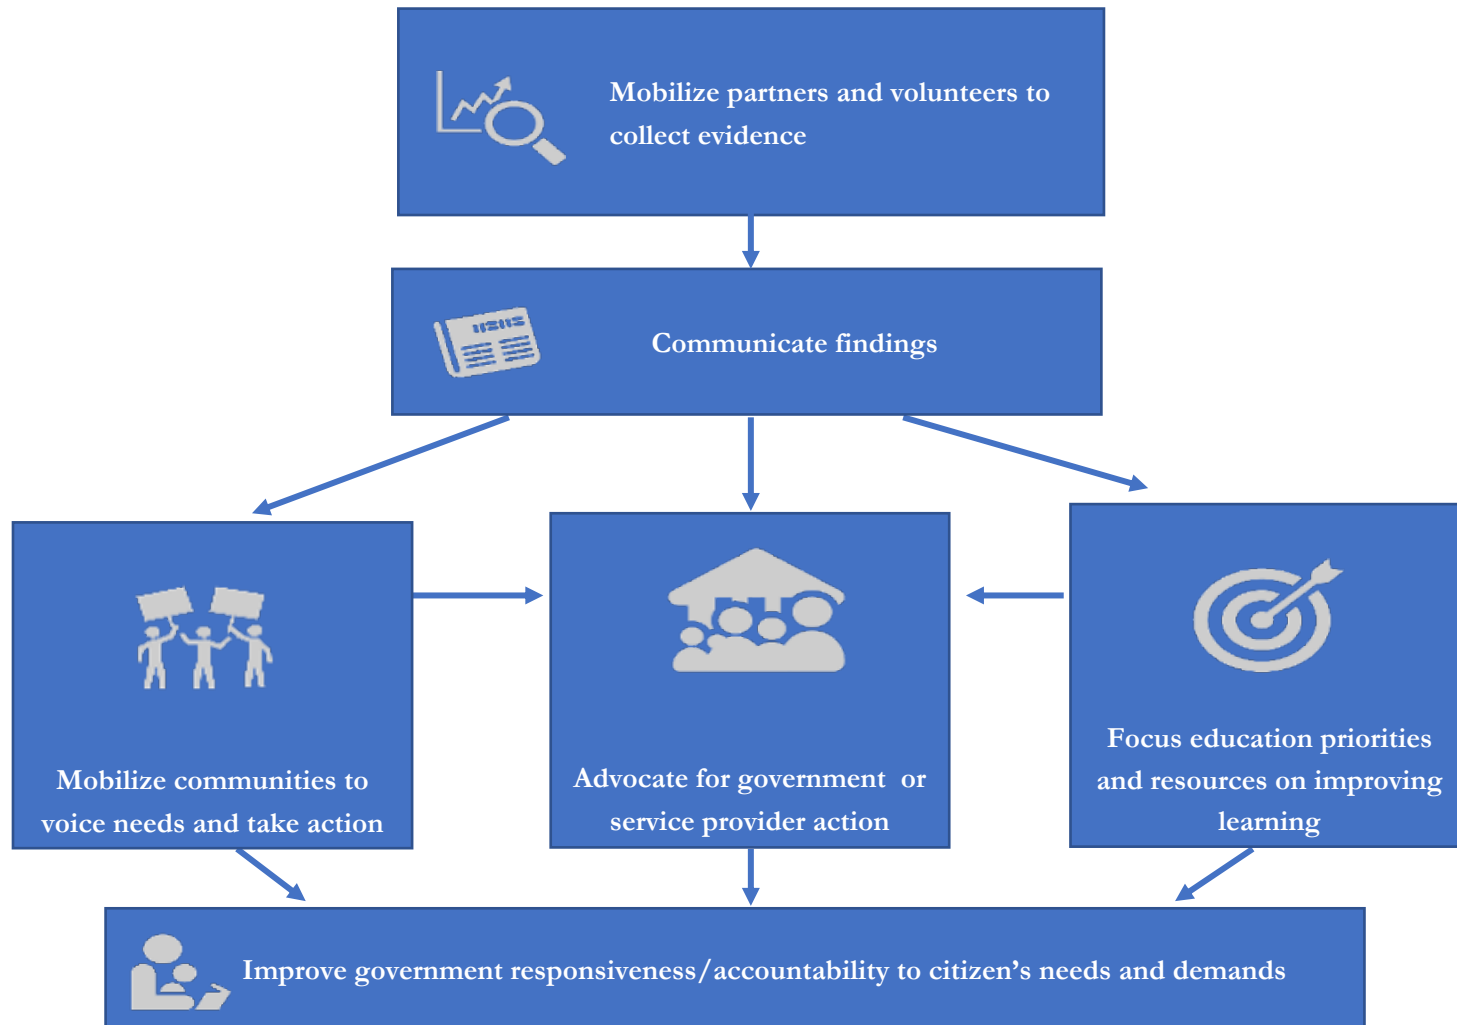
Mobilize partners and volunteers to collect evidence

Communicate findings

Mobilize communities to voice needs and take action

Advocate for government or service provider action

Focus education priorities and resources on improving learning

Improve government responsiveness/accountability to citizen's needs and demands